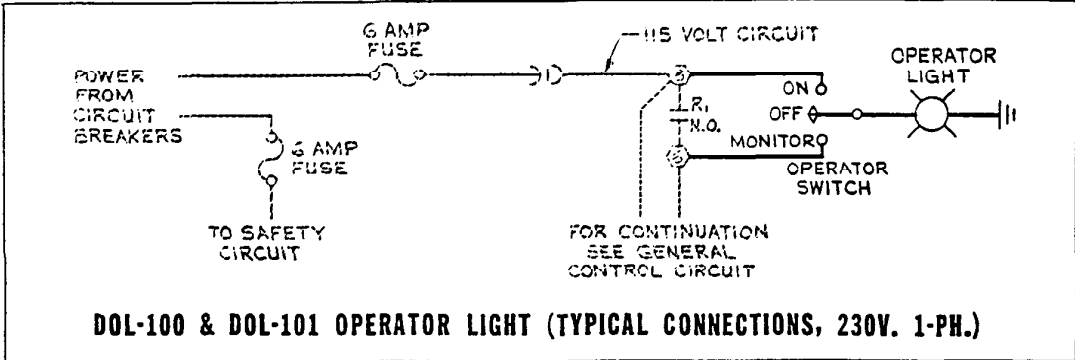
6 AMP FUSE

115 VOLT CIRCUIT

POWER FROM CIRCUIT BREAKERS

6 AMP FUSE

TO SAFETY CIRCUIT

3

$R_1$ N.O.

5

FOR CONTINUATION SEE GENERAL CONTROL CIRCUIT

ON

OFF

MONITOR

OPERATOR SWITCH

OPERATOR LIGHT

DOL-100 & DOL-101 OPERATOR LIGHT (TYPICAL CONNECTIONS, 230V. 1-PH.)